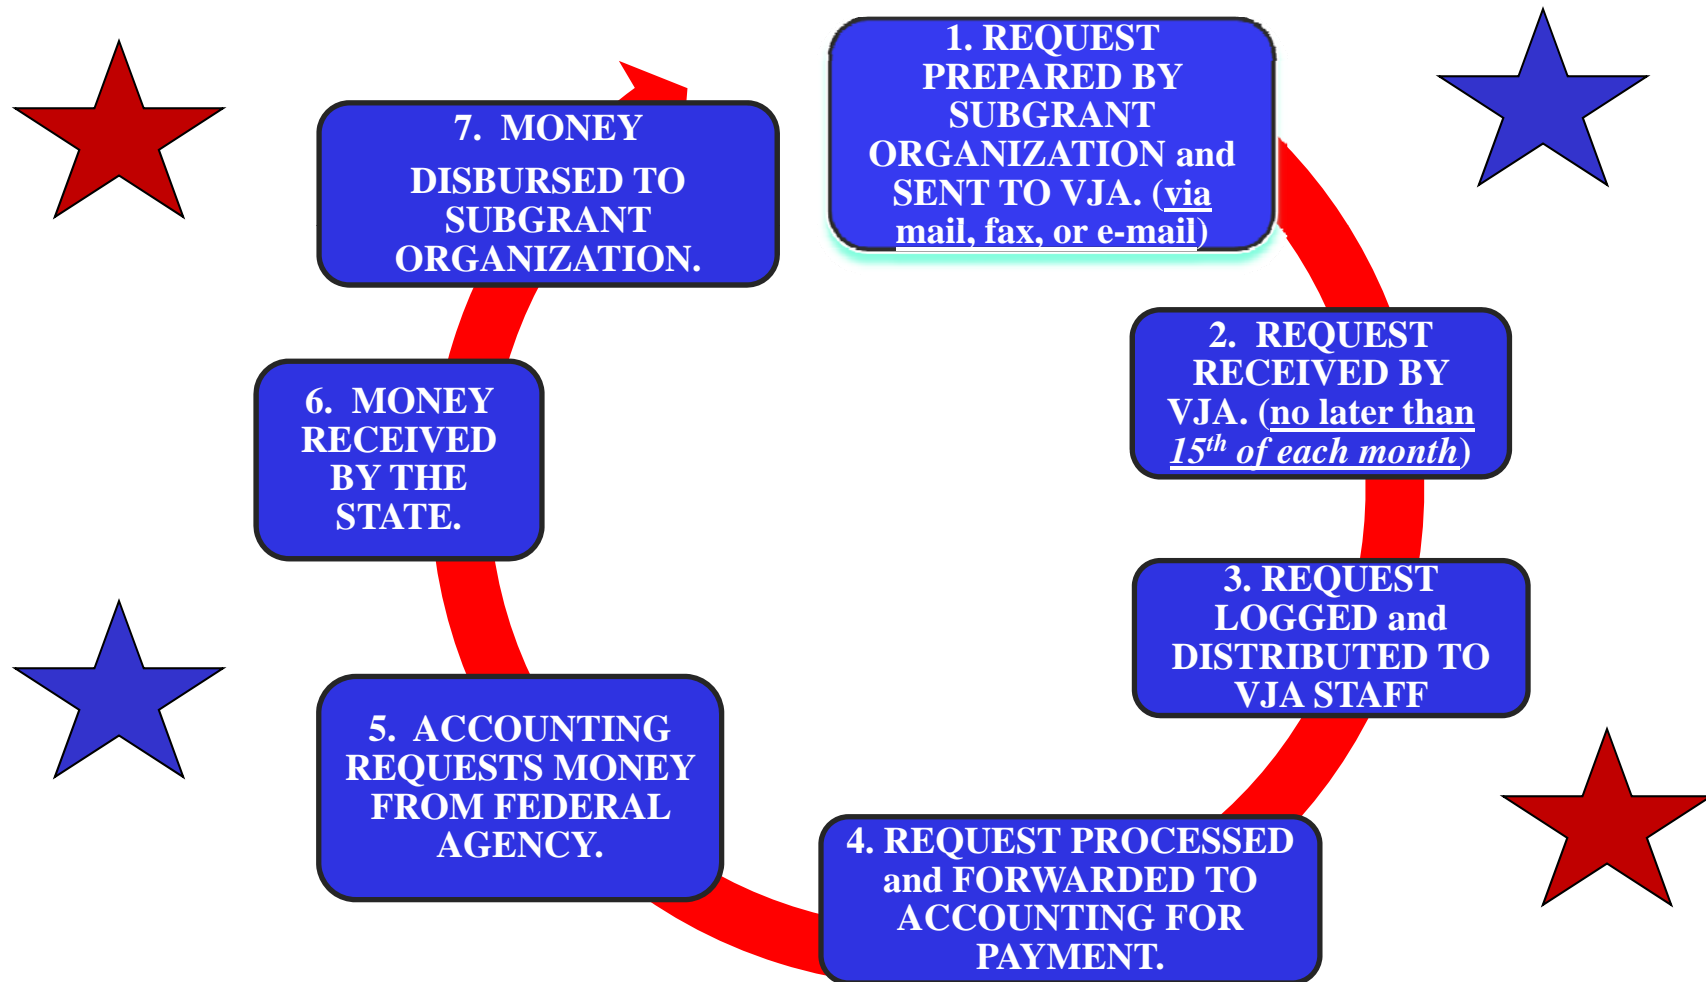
1. REQUEST PREPARED BY SUBGRANT ORGANIZATION and SENT TO VJA. (via mail, fax, or e-mail)

2. REQUEST RECEIVED BY VJA. (no later than $15^{th}$ of each month)

3. REQUEST LOGGED and DISTRIBUTED TO VJA STAFF

4. REQUEST PROCESSED and FORWARDED TO ACCOUNTING FOR PAYMENT.

5. ACCOUNTING REQUESTS MONEY FROM FEDERAL AGENCY.

6. MONEY RECEIVED BY THE STATE.

7. MONEY DISBURSED TO SUBGRANT ORGANIZATION.